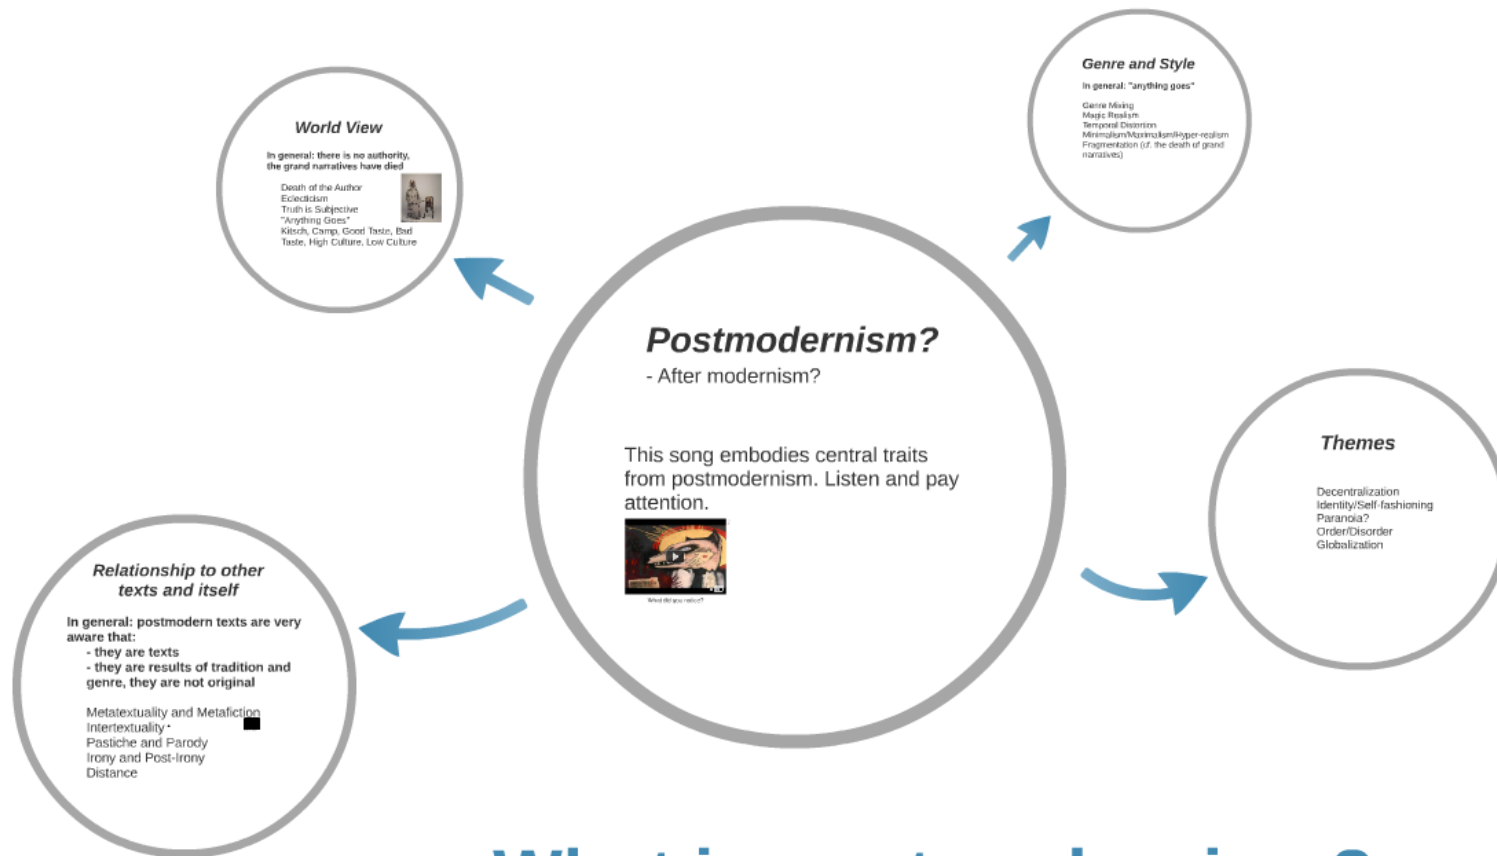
World View

In general: there is no authority, the grand narratives have died

Death of the Author
Eclecticism
Truth is Subjective
"Anything Goes"
Kitsch, Camp, Good Taste, Bad Taste, High Culture, Low Culture

Genre and Style

In general: "anything goes"

Genre Mixing
Magic Realism
Temporal Distortion
Minimalism/Maximalism/Hyper-realism
Fragmentation (cf. the death of grand narratives)

Postmodernism?
- After modernism?

This song embodies central traits from postmodernism. Listen and pay attention.

What did you notice?

Themes

Decentralization
Identity/Self-fashioning
Paranoia?
Order/Disorder
Globalization

Relationship to other texts and itself

In general: postmodern texts are very aware that:
- they are texts
- they are results of tradition and genre, they are not original

Metatextuality and Metafiction
Intertextuality
Pastiche and Parody
Irony and Post-Irony
Distance

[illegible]